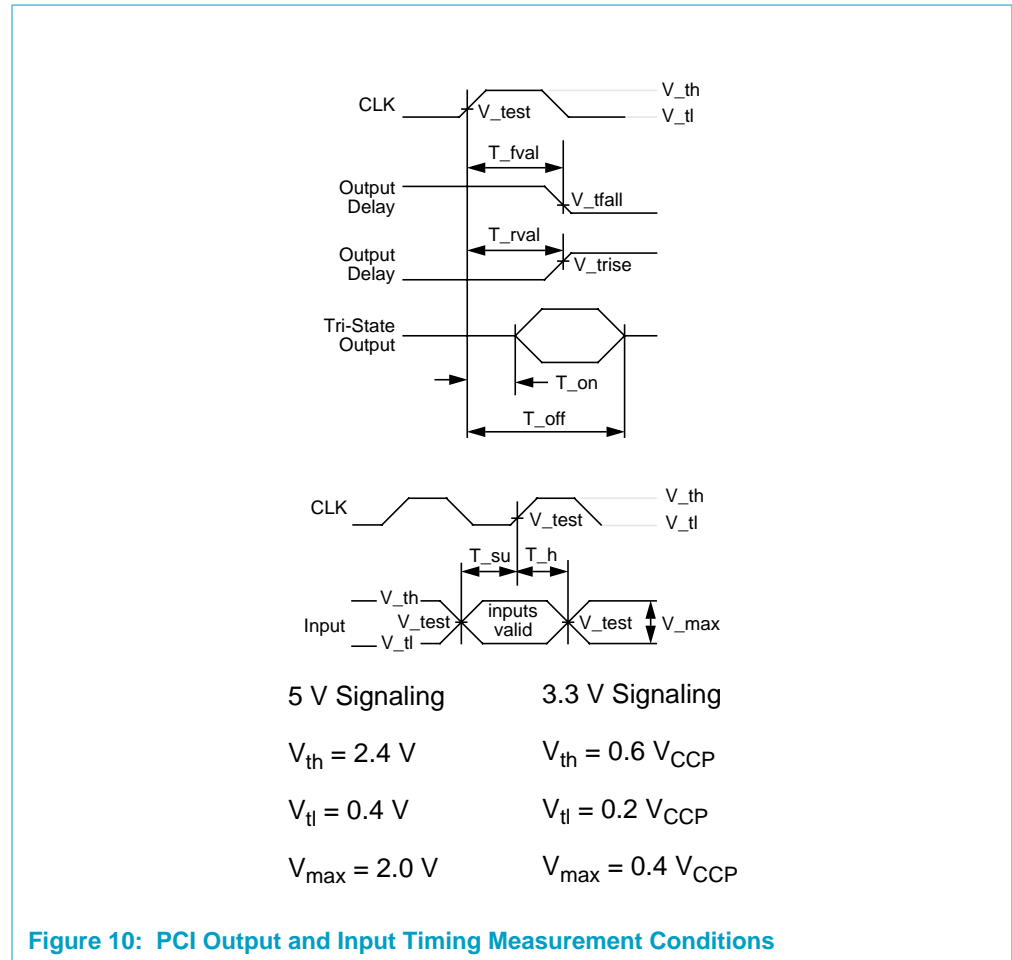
CLK
V_test
V_th
V_tl
T_fval
Output Delay
V_tfall
T_rval
Output Delay
V_trise
Tri-State Output
T_on
T_off

CLK
V_th
V_test
V_tl
T_su
T_h
V_th
Input
V_test
inputs valid
V_test
V_max
V_tl

5 V Signaling

$V_{th}$ = 2.4 V

$V_{tl}$ = 0.4 V

$V_{max}$ = 2.0 V

3.3 V Signaling

$V_{th}$ = 0.6 $V_{CCP}$

$V_{tl}$ = 0.2 $V_{CCP}$

$V_{max}$ = 0.4 $V_{CCP}$

Figure 10: PCI Output and Input Timing Measurement Conditions